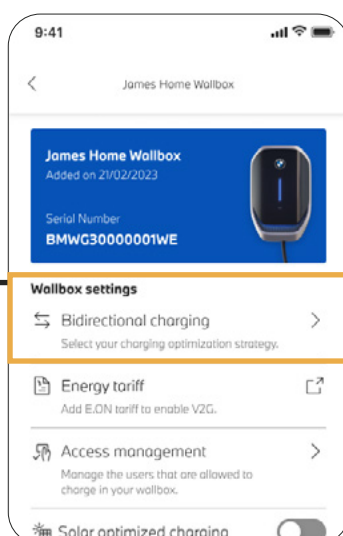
9:41

James Home Wallbox

James Home Wallbox
Added on 21/02/2023

Serial Number
BMWG30000001WE

Wallbox settings

Bidirectional charging
Select your charging optimization strategy.

Energy tariff
Add E.ON tariff to enable V2G.

Access management
Manage the users that are allowed to charge in your wallbox.

Solar optimized charging